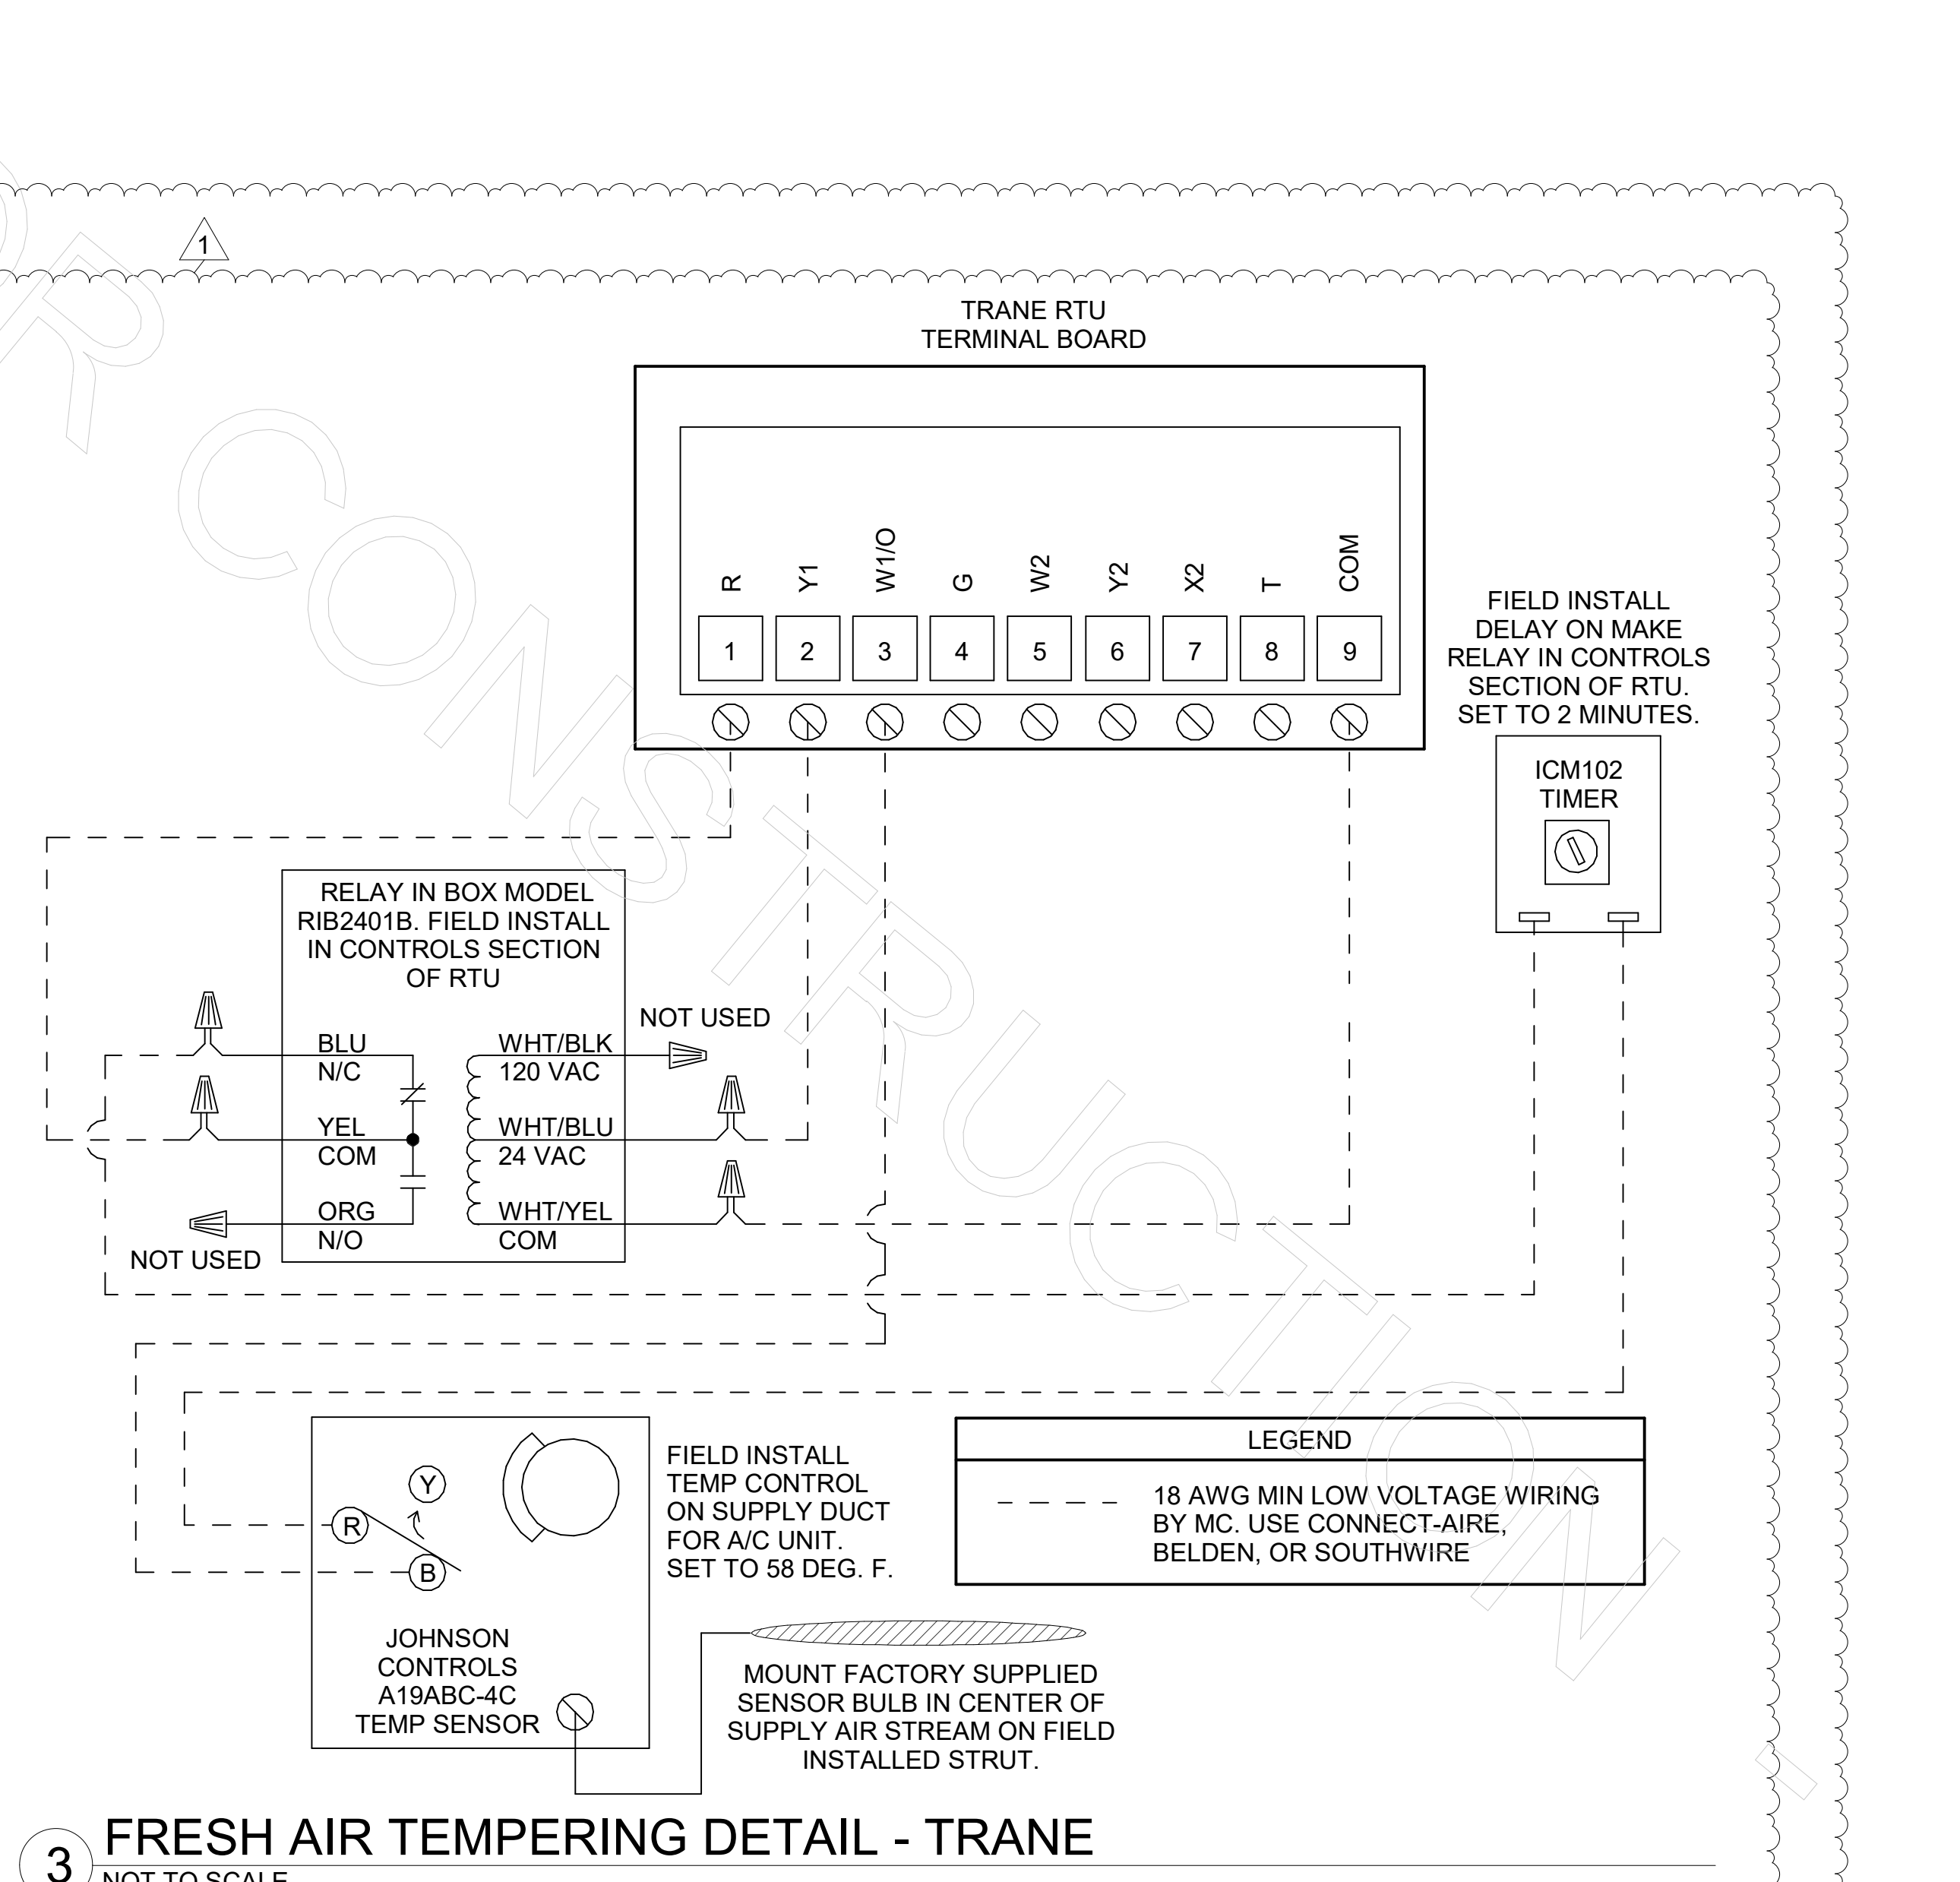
1

TRANE RTU
TERMINAL BOARD

R Y1 W1/O G W2 Y2 X2 T COM

1 2 3 4 5 6 7 8 9

FIELD INSTALL DELAY ON MAKE RELAY IN CONTROLS SECTION OF RTU. SET TO 2 MINUTES.

ICM102 TIMER

RELAY IN BOX MODEL RIB2401B. FIELD INSTALL IN CONTROLS SECTION OF RTU

NOT USED

BLU
N/C

YEL
COM

ORG
N/O

WHT/BLK
120 VAC

WHT/BLU
24 VAC

WHT/YEL
COM

NOT USED

FIELD INSTALL TEMP CONTROL ON SUPPLY DUCT FOR A/C UNIT. SET TO 58 DEG. F.

Y
R
B

JOHNSON CONTROLS A19ABC-4C TEMP SENSOR

| LEGEND |
|---|
| 18 AWG MIN LOW VOLTAGE WIRING BY MC. USE CONNECT-AIRE, BELDEN, OR SOUTHWIRE |

MOUNT FACTORY SUPPLIED SENSOR BULB IN CENTER OF SUPPLY AIR STREAM ON FIELD INSTALLED STRUT.

3 FRESH AIR TEMPERING DETAIL - TRANE
NOT TO SCALE

R CONSTRUCTION